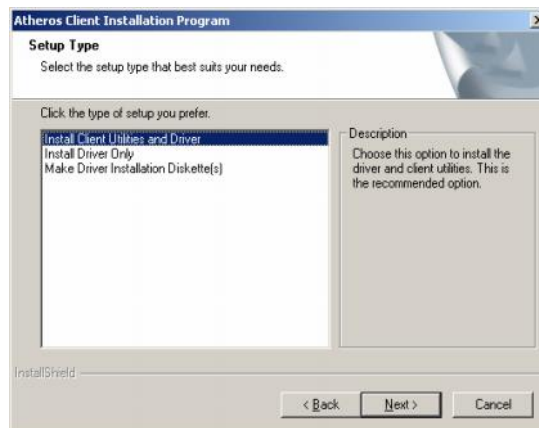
Atheros Client Installation Program

Setup Type

Select the setup type that best suits your needs.

Click the type of setup you prefer.

Install Client Utilities and Driver
Install Driver Only
Make Driver Installation Diskette(s)

Description

Choose this option to install the driver and client utilities. This is the recommended option.

InstallShield

< Back

Next >

Cancel